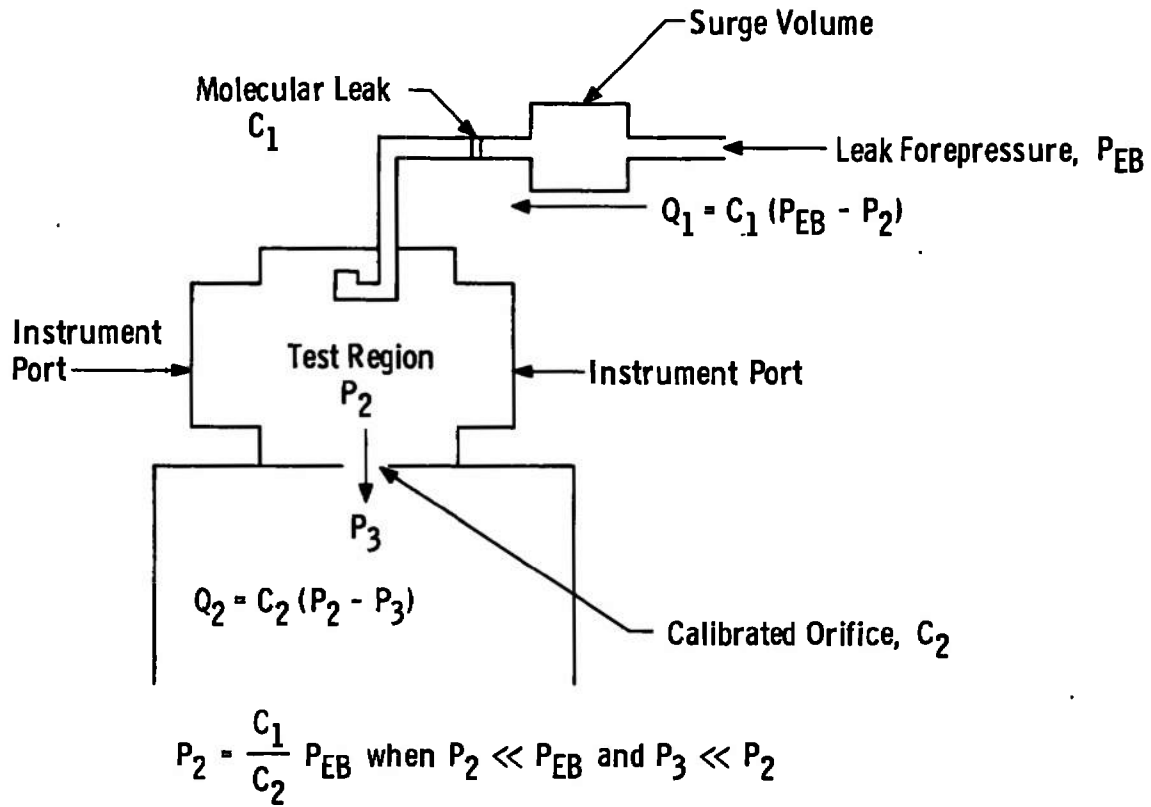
Surge Volume

Molecular Leak $C_1$

Leak Forepressure, $P_{EB}$

$Q_1 = C_1 (P_{EB} - P_2)$

Instrument Port

Test Region $P_2$

Instrument Port

$P_3$

$Q_2 = C_2 (P_2 - P_3)$

Calibrated Orifice, $C_2$

$P_2 = \frac{C_1}{C_2} P_{EB}$ when $P_2 \ll P_{EB}$ and $P_3 \ll P_2$